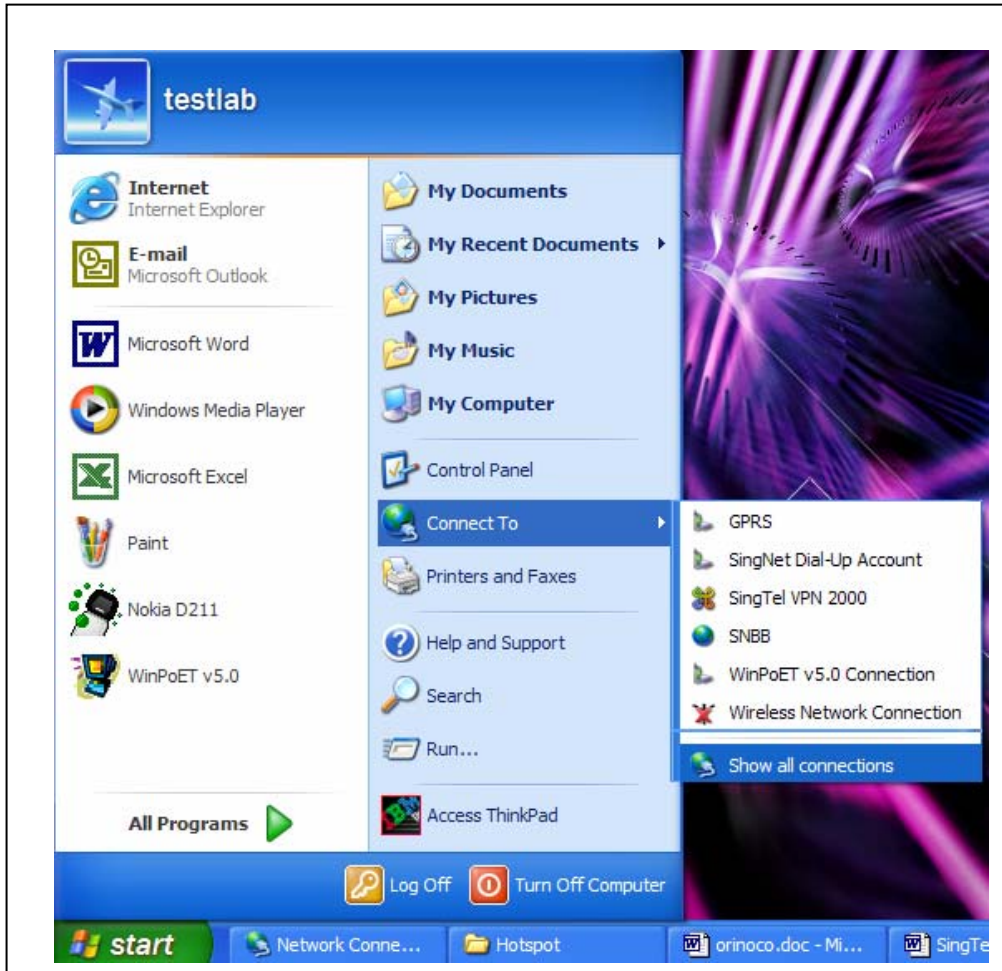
testlab

Internet
Internet Explorer

E-mail
Microsoft Outlook

Microsoft Word

Windows Media Player

Microsoft Excel

Paint

Nokia D211

WinPoET v5.0

All Programs

My Documents

My Recent Documents

My Pictures

My Music

My Computer

Control Panel

Connect To

Printers and Faxes

Help and Support

Search

Run...

Access ThinkPad

GPRS

SingNet Dial-Up Account

SingTel VPN 2000

SNBB

WinPoET v5.0 Connection

Wireless Network Connection

Show all connections

Log Off

Turn Off Computer

start

Network Conne...

Hotspot

orinoco.doc - Mi...

SingTe